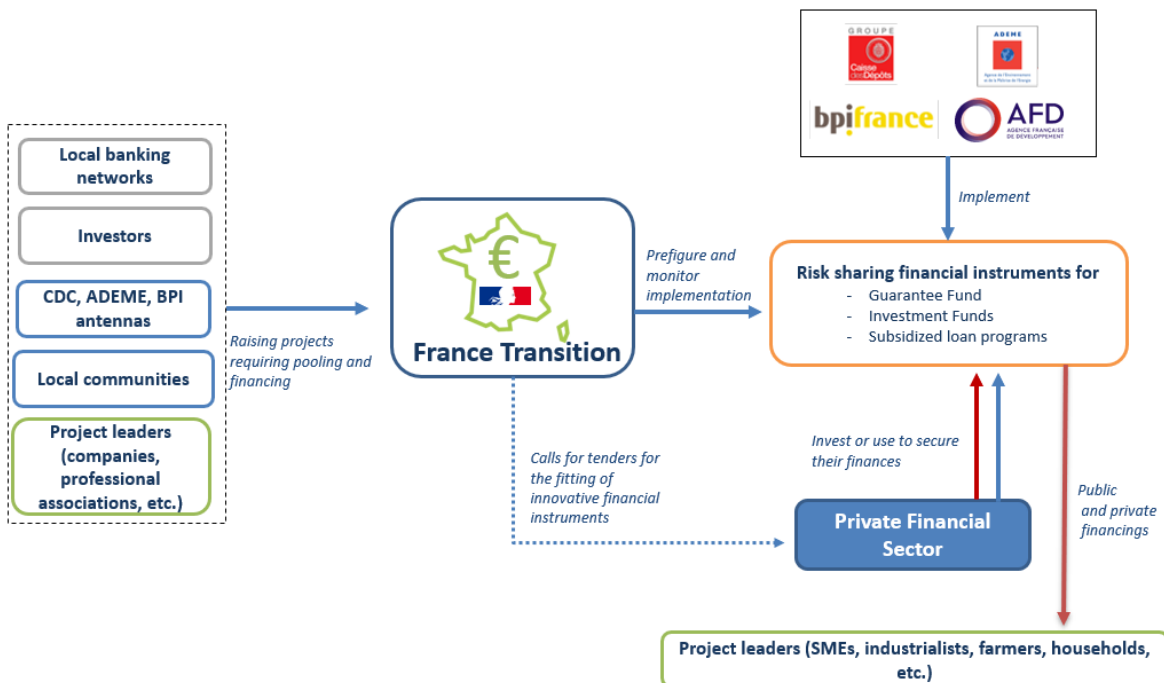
GROUPE
Caisse des Dépôts

ADEME
Agence de l'Environnement et de la Maîtrise de l'Énergie

bpifrance

AFD
AGENCE FRANÇAISE DE DÉVELOPPEMENT

Implement

Local banking networks

Investors

CDC, ADEME, BPI antennas

Local communities

Project leaders (companies, professional associations, etc.)

Raising projects requiring pooling and financing

€

France Transition

Prefigure and monitor implementation

Risk sharing financial instruments for
- Guarantee Fund
- Investment Funds
- Subsidized loan programs

Calls for tenders for the fitting of innovative financial instruments

Invest or use to secure their finances

Private Financial Sector

Public and private financings

Project leaders (SMEs, industrialists, farmers, households, etc.)